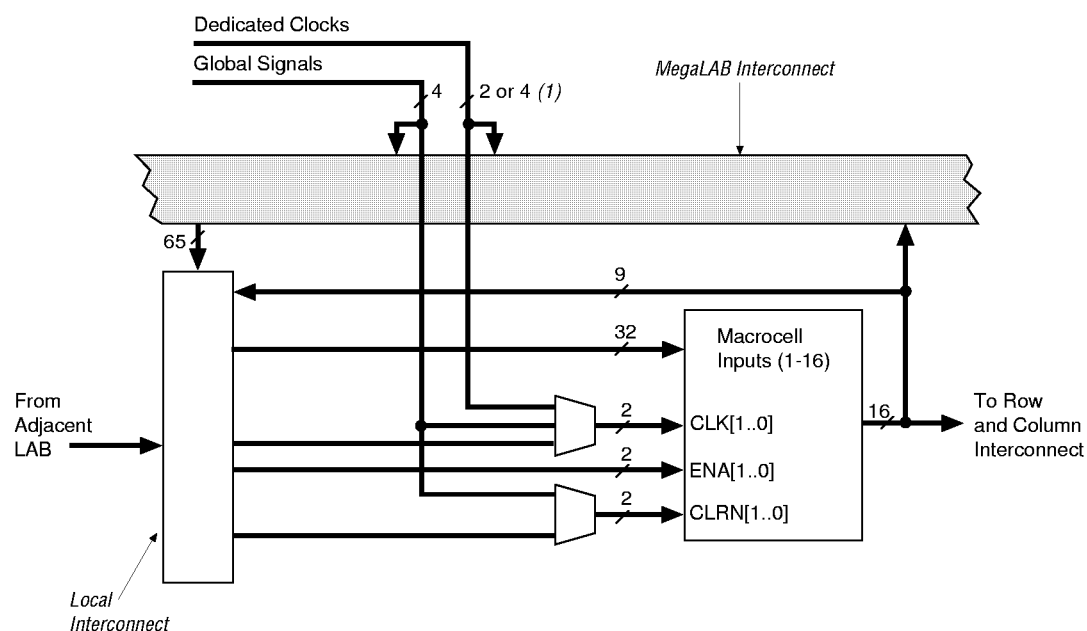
Dedicated Clocks

Global Signals

4

2 or 4 *(1)*

*MegaLAB Interconnect*

65

9

32

Macrocell Inputs (1-16)

From Adjacent LAB

2

CLK[1..0]

16

To Row and Column Interconnect

2

ENA[1..0]

2

CLRN[1..0]

*Local Interconnect*